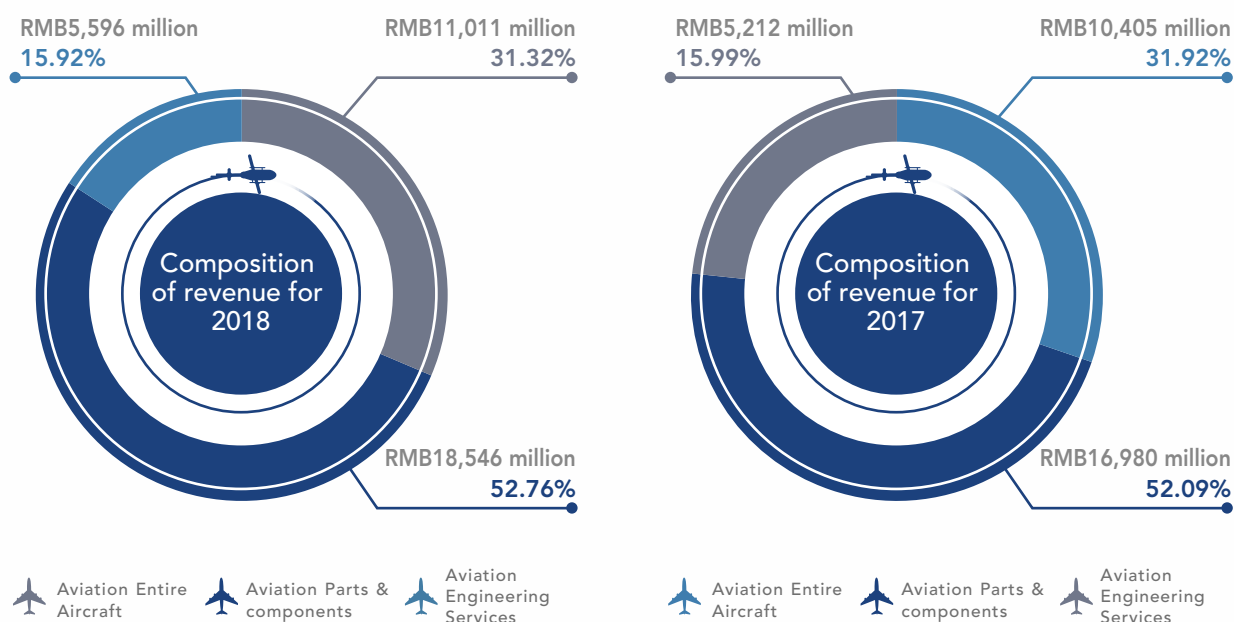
RMB5,596 million
15.92%

RMB11,011 million
31.32%

Composition of revenue for 2018

RMB18,546 million
52.76%

RMB5,212 million
15.99%

RMB10,405 million
31.92%

Composition of revenue for 2017

RMB16,980 million
52.09%

Aviation Entire Aircraft
Aviation Parts & components
Aviation Engineering Services

Aviation Entire Aircraft
Aviation Parts & components
Aviation Engineering Services